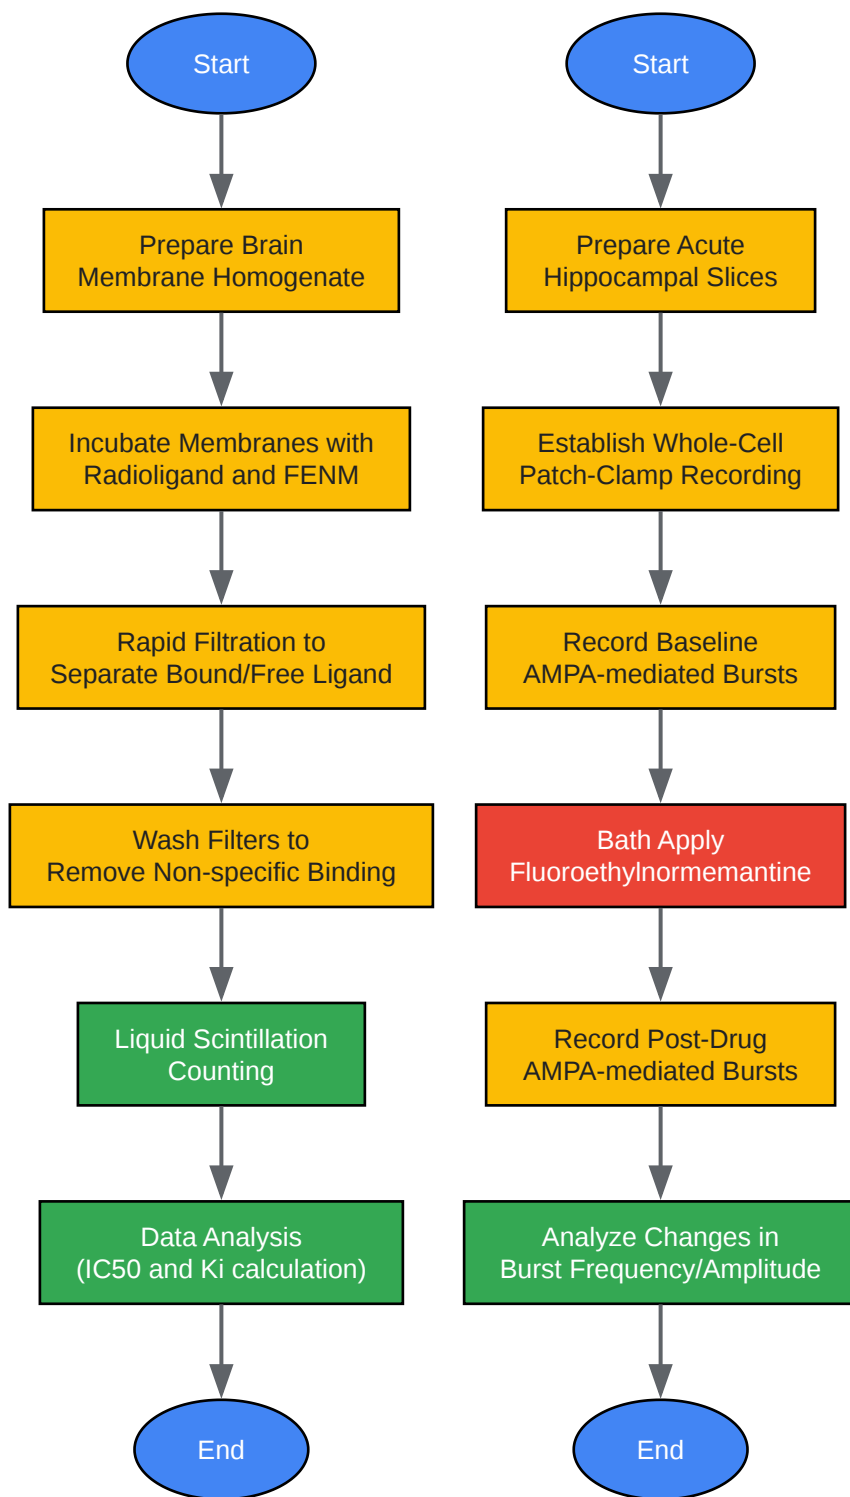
Start

Prepare Brain Membrane Homogenate

Incubate Membranes with Radioligand and FENM

Rapid Filtration to Separate Bound/Free Ligand

Wash Filters to Remove Non-specific Binding

Liquid Scintillation Counting

Data Analysis (IC50 and Ki calculation)

End

Start

Prepare Acute Hippocampal Slices

Establish Whole-Cell Patch-Clamp Recording

Record Baseline AMPA-mediated Bursts

Bath Apply Fluoroethylnormemantine

Record Post-Drug AMPA-mediated Bursts

Analyze Changes in Burst Frequency/Amplitude

End